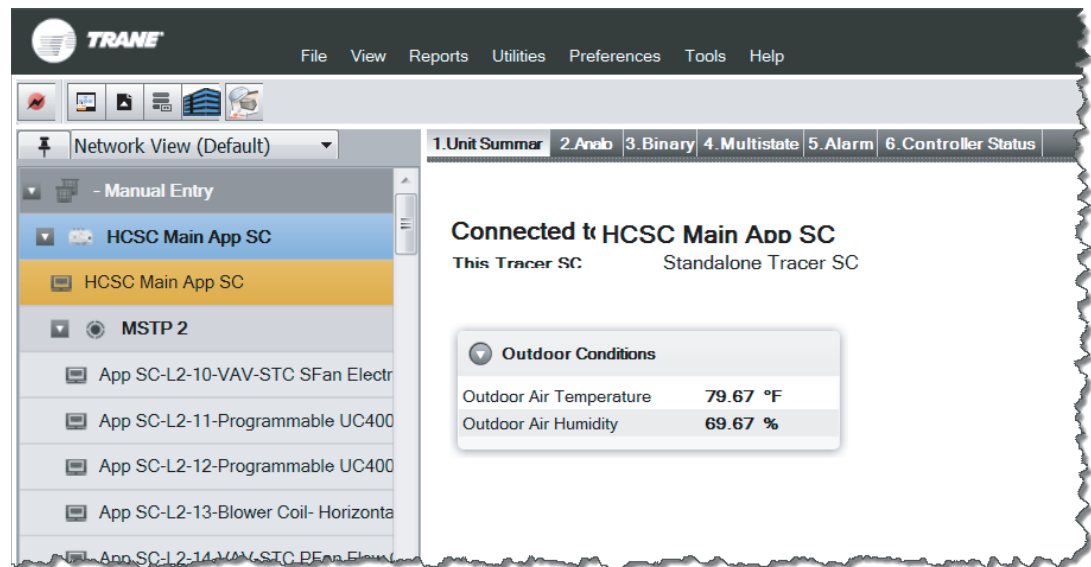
TRANE

File View Reports Utilities Preferences Tools Help

Network View (Default)

- Manual Entry

HCSC Main App SC

HCSC Main App SC

MSTP 2

App SC-L2-10-VAV-STC SFan Electr

App SC-L2-11-Programmable UC400

App SC-L2-12-Programmable UC400

App SC-L2-13-Blower Coil- Horizonta

App SC-L2-14-VAV-STC PFan Flow

1.Unit Summar 2.Analo 3.Binary 4.Multistate 5.Alarm 6.Controller Status

Connected t HCSC Main App SC

This Tracer SC Standalone Tracer SC

Outdoor Conditions

| Outdoor Air Temperature | 79.67 °F |
|---|---|
| Outdoor Air Humidity | 69.67 % |